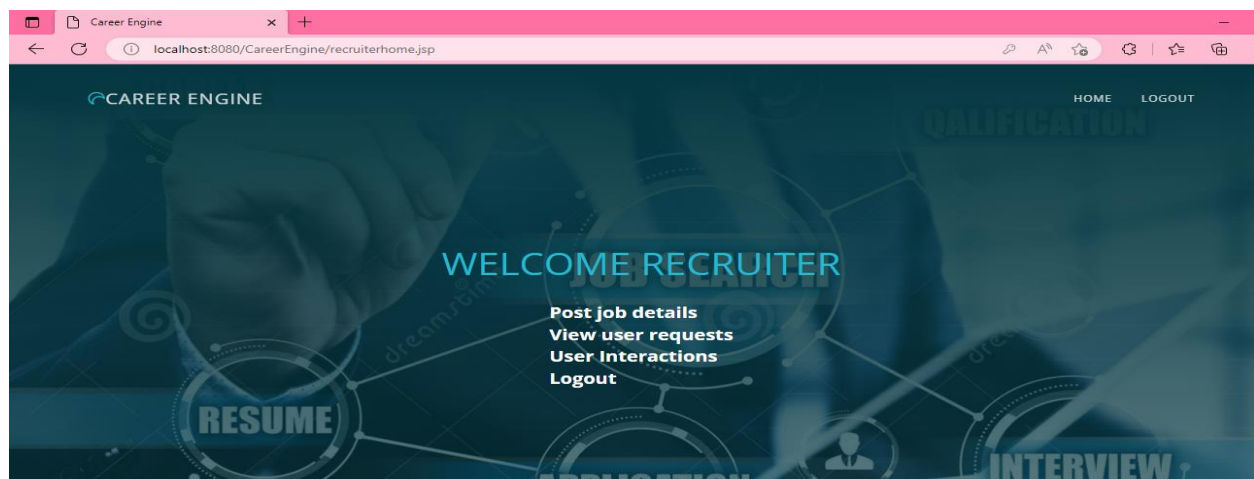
Career Engine
localhost:8080/CareerEngine/recruiterhome.jsp

CAREER ENGINE

HOME LOGOUT

QALIFICATION

JOB SEARCH

WELCOME RECRUITER

Post job details
View user requests
User Interactions
Logout

dreamstime

RESUME

APPLICATION

INTERVIEW